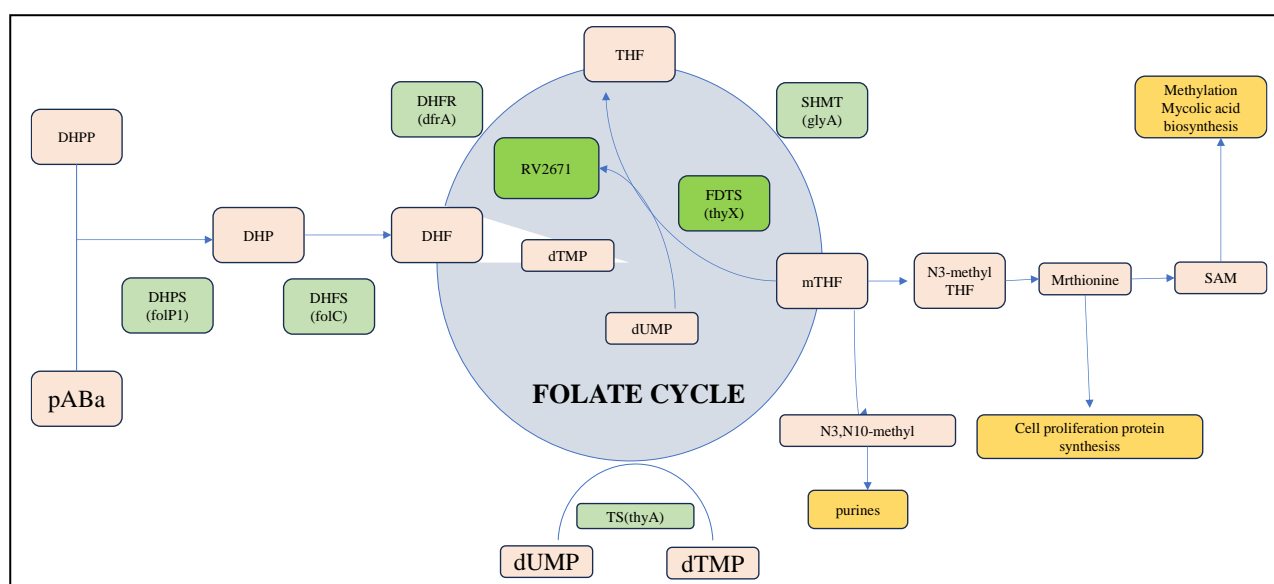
THF

DHFR
(dfrA)

SHMT
(glyA)

Methylation
Mycolic acid
biosynthesis

DHPP

RV2671

FDTS
(thyX)

DHP

DHF

dTMP

mTHF

N3-methyl
THF

Mrthionine

SAM

DHPS
(folP1)

DHFS
(folC)

dUMP

pABa

FOLATE CYCLE

N3,N10-methyl

Cell proliferation protein
synthesiss

purines

TS(thyA)

dUMP

dTMP